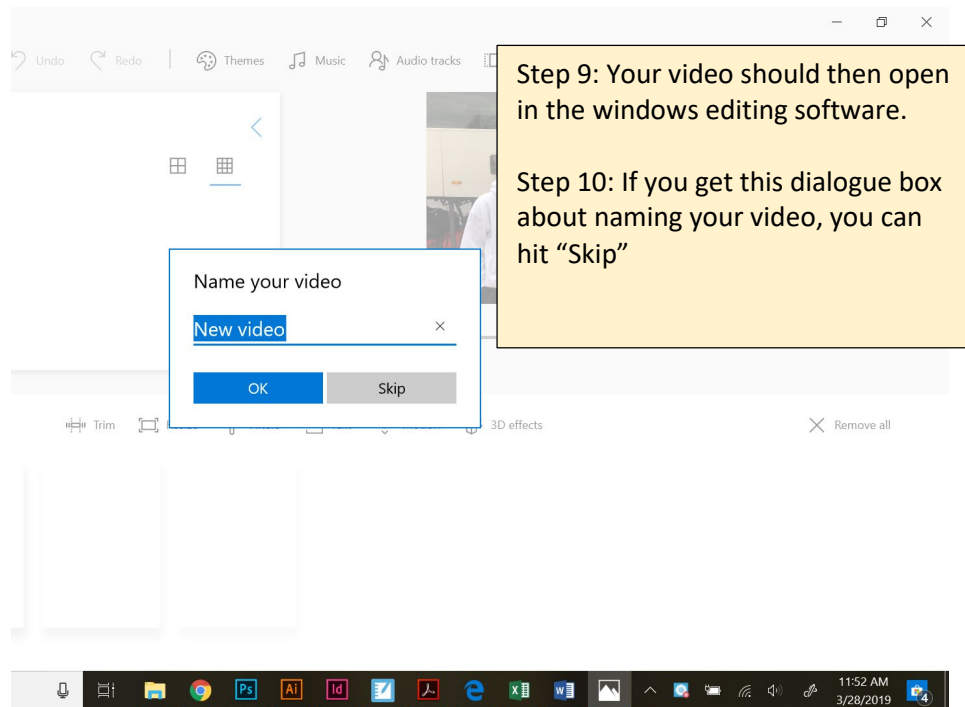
Undo Redo | Themes Music Audio tracks

Step 9: Your video should then open in the windows editing software.

Step 10: If you get this dialogue box about naming your video, you can hit “Skip”

Name your video

New video ×

OK Skip

Trim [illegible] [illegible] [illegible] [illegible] 3D effects

Remove all

Ps Ai Id

11:52 AM
3/28/2019

4